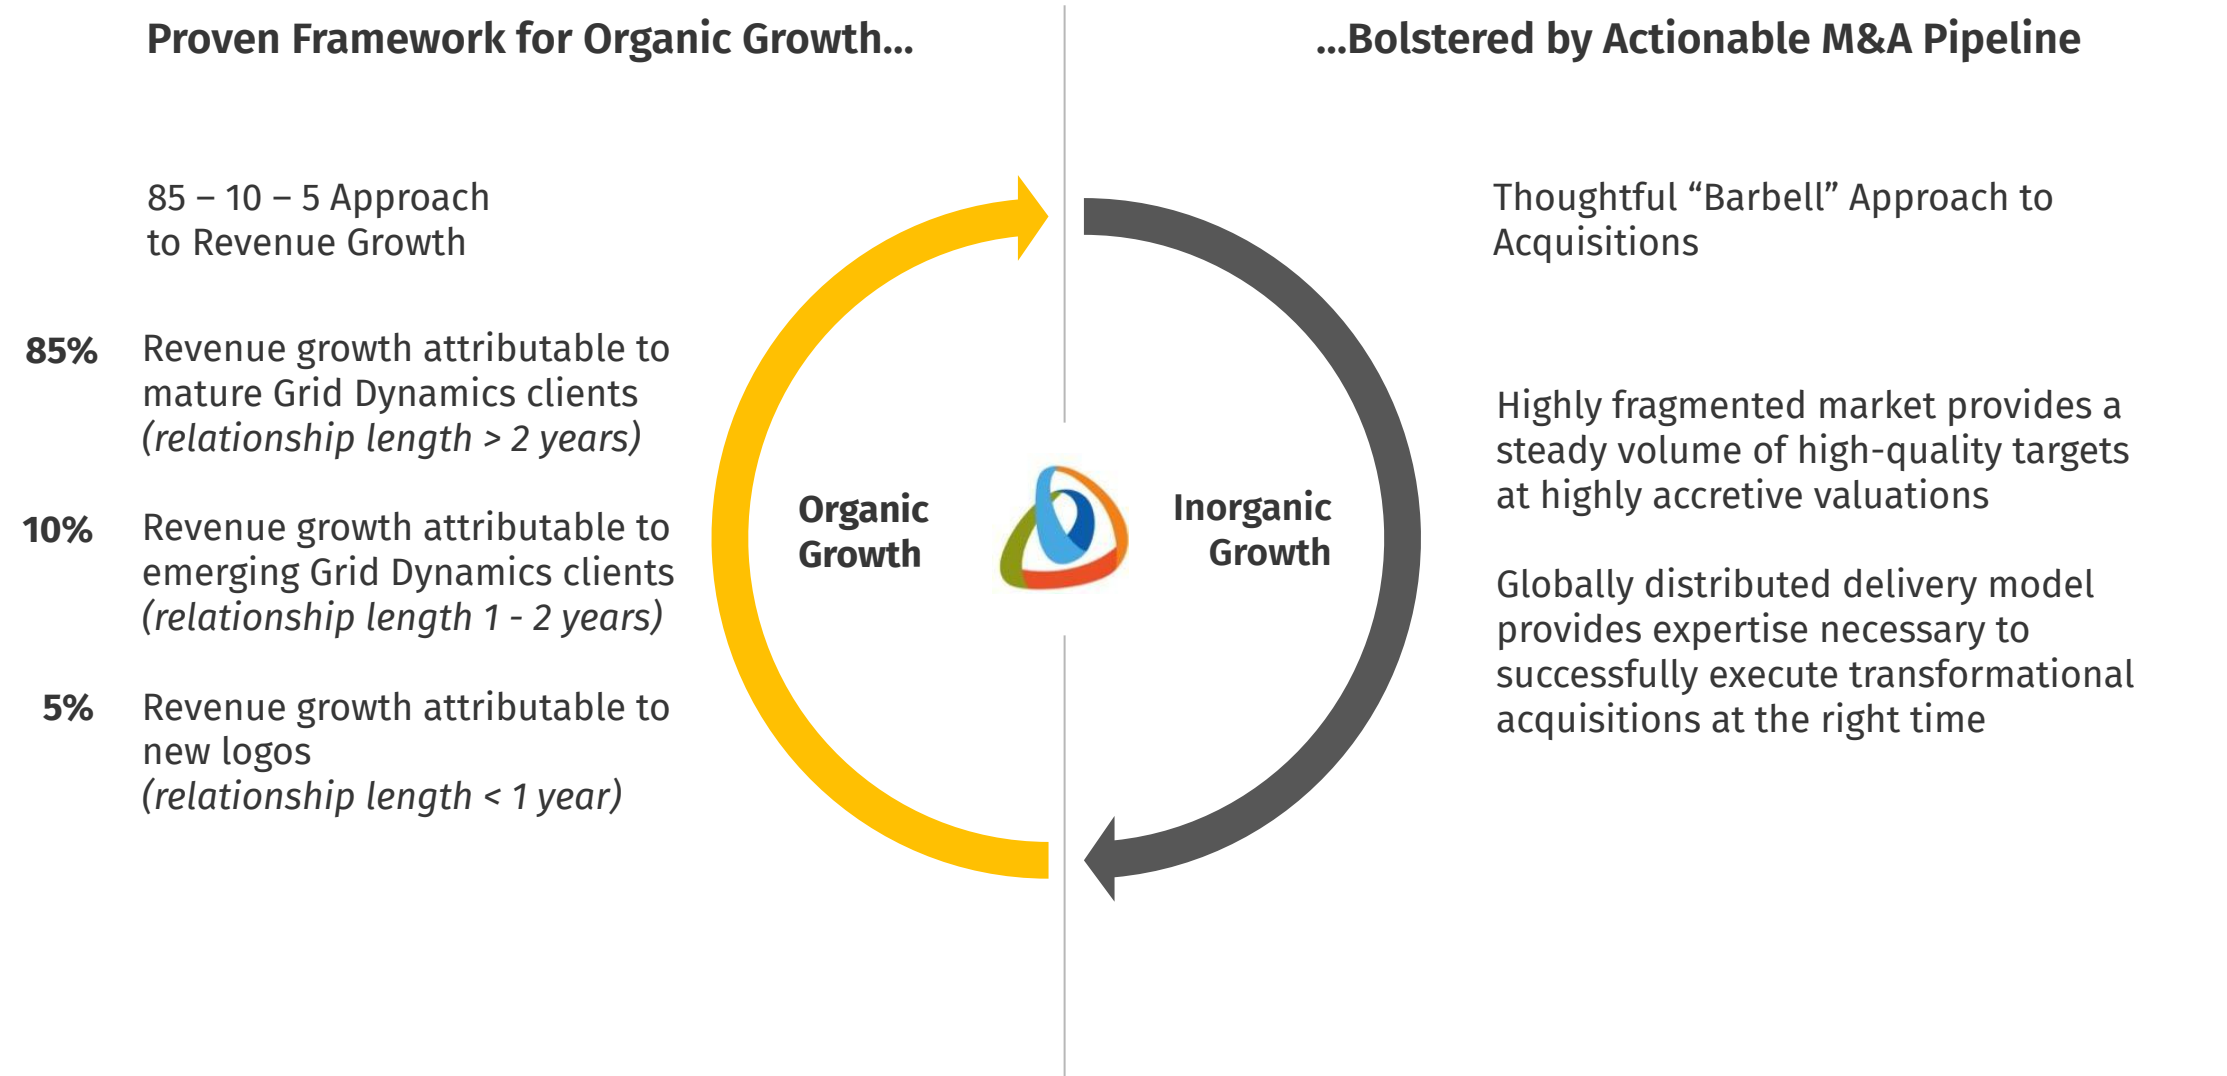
Proven Framework for Organic Growth…

85 – 10 – 5 Approach to Revenue Growth

85% Revenue growth attributable to mature Grid Dynamics clients *(relationship length > 2 years)*

10% Revenue growth attributable to emerging Grid Dynamics clients *(relationship length 1 - 2 years)*

5% Revenue growth attributable to new logos *(relationship length < 1 year)*

Organic Growth

Inorganic Growth

…Bolstered by Actionable M&A Pipeline

Thoughtful “Barbell” Approach to Acquisitions

Highly fragmented market provides a steady volume of high-quality targets at highly accretive valuations

Globally distributed delivery model provides expertise necessary to successfully execute transformational acquisitions at the right time